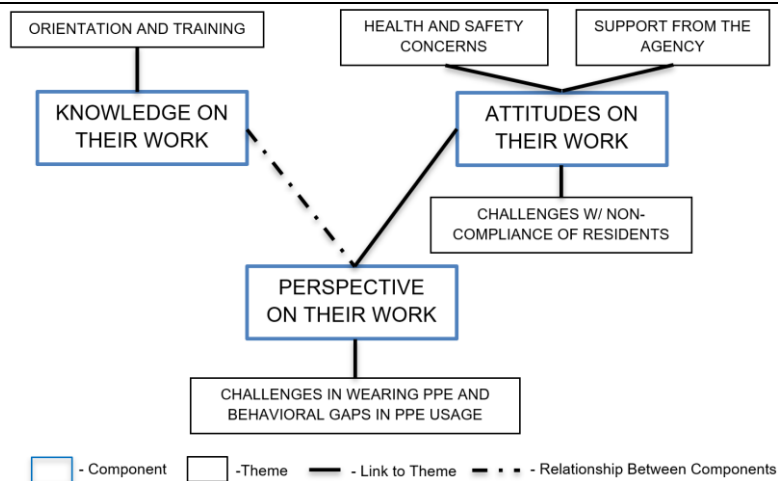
ORIENTATION AND TRAINING

HEALTH AND SAFETY CONCERNS

SUPPORT FROM THE AGENCY

KNOWLEDGE ON THEIR WORK

ATTITUDES ON THEIR WORK

CHALLENGES W/ NON-COMPLIANCE OF RESIDENTS

PERSPECTIVE ON THEIR WORK

CHALLENGES IN WEARING PPE AND BEHAVIORAL GAPS IN PPE USAGE

- Component -Theme - Link to Theme - Relationship Between Components